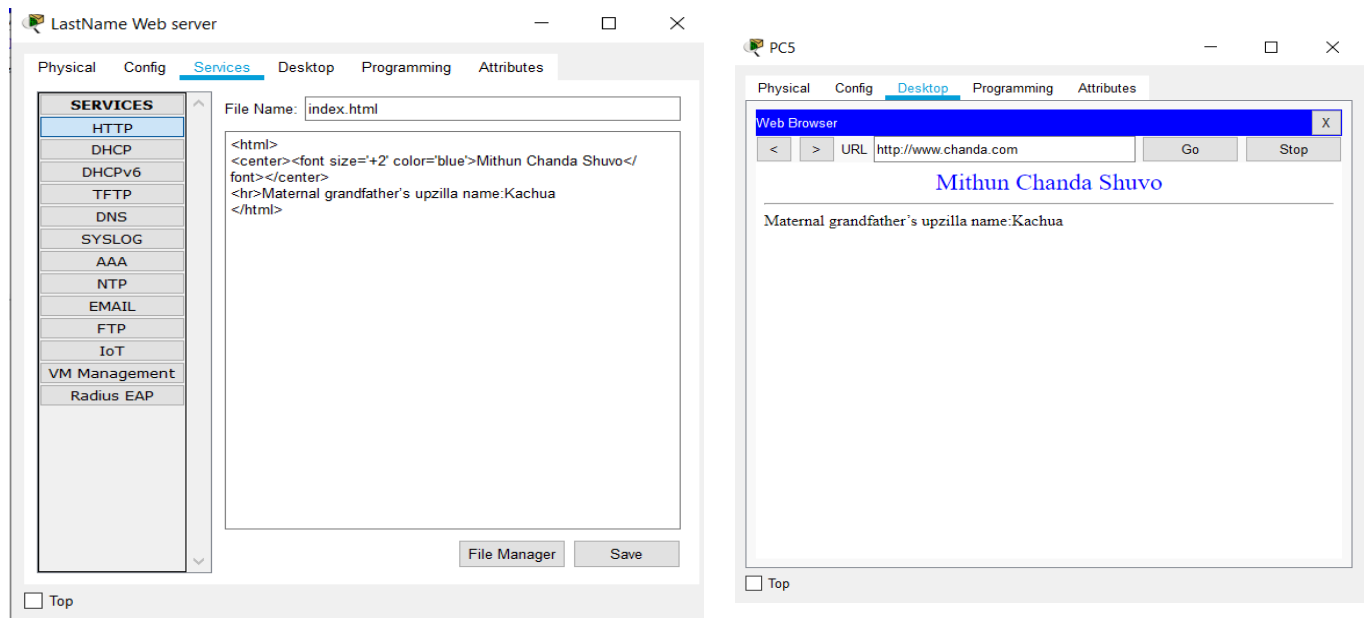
LastName Web server

Physical Config Services Desktop Programming Attributes

SERVICES
HTTP
DHCP
DHCPv6
TFTP
DNS
SYSLOG
AAA
NTP
EMAIL
FTP
IoT
VM Management
Radius EAP

File Name: index.html

<html>
<center><font size='+2' color='blue'>Mithun Chanda Shuvo</font></center>
<hr>Maternal grandfather's upzilla name:Kachua
</html>

File Manager Save

Top

PC5

Physical Config Desktop Programming Attributes

Web Browser X

< > URL http://www.chanda.com Go Stop

Mithun Chanda Shuvo

Maternal grandfather's upzilla name:Kachua

Top